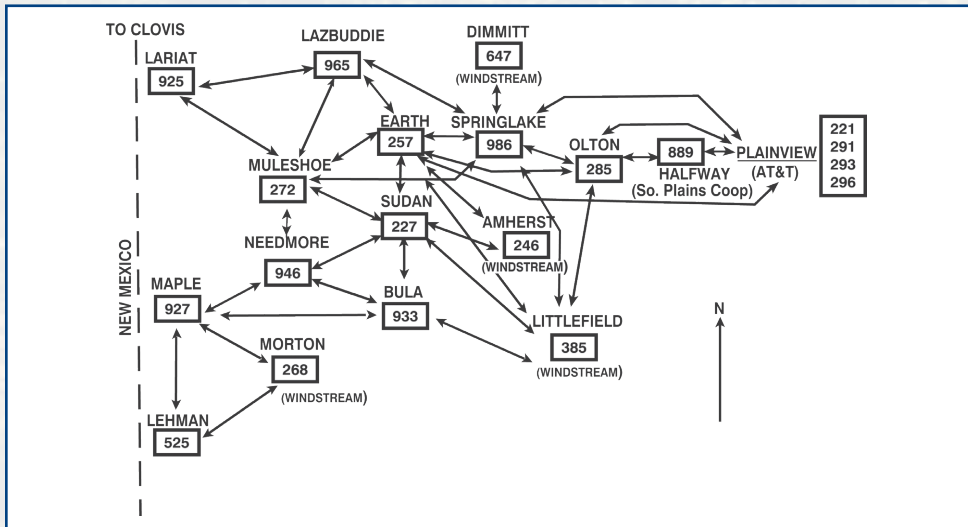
TO CLOVIS

LARIAT
925

LAZBUDDIE
965

DIMMITT
647
(WINDSTREAM)

EARTH
257

SPRINGLAKE
986

OLTON
285

889
HALFWAY
(So. Plains Coop)

PLAINVIEW
(AT&T)

221
291
293
296

MULESHOE
272

SUDAN
227

AMHERST
246
(WINDSTREAM)

NEEDMORE
946

NEW MEXICO

MAPLE
927

BULA
933

LITTLEFIELD
385
(WINDSTREAM)

N

MORTON
268
(WINDSTREAM)

LEHMAN
525